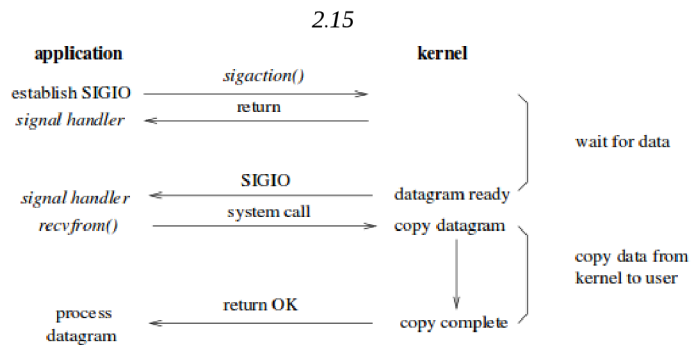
2.15

application

kernel

establish SIGIO

sigaction()

return

signal handler

wait for data

SIGIO

signal handler

datagram ready

system call

recvfrom()

copy datagram

copy data from kernel to user

return OK

process datagram

copy complete